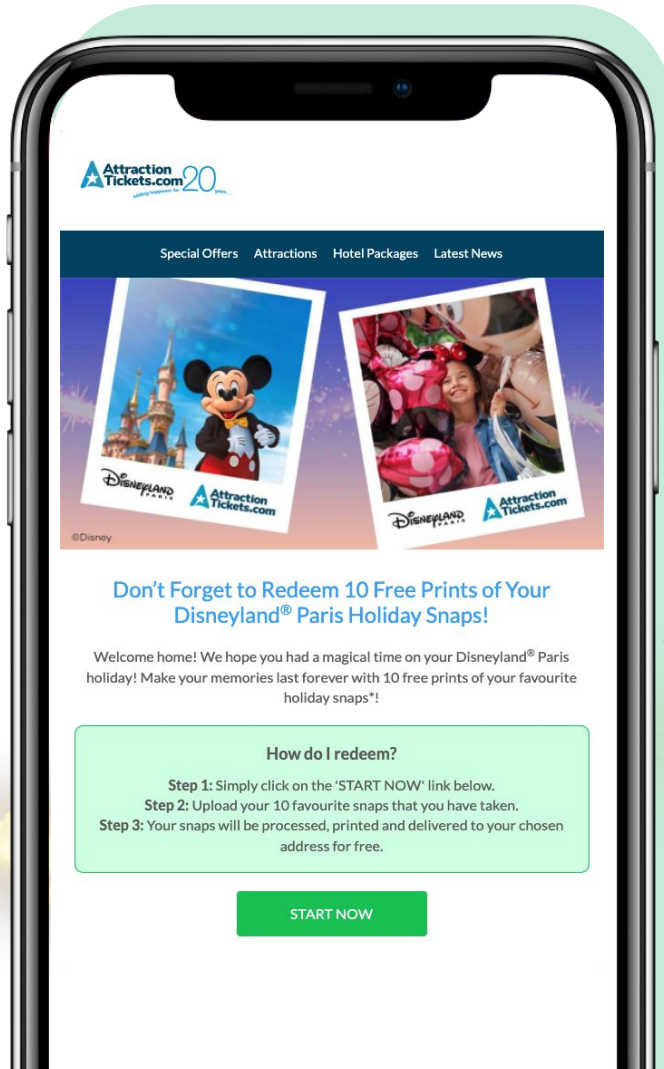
AttractionTickets.com 20 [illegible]

Special Offers Attractions Hotel Packages Latest News

DISNEYLAND PARIS AttractionTickets.com

DISNEYLAND PARIS AttractionTickets.com

©Disney

Don't Forget to Redeem 10 Free Prints of Your Disneyland® Paris Holiday Snaps!

Welcome home! We hope you had a magical time on your Disneyland® Paris holiday! Make your memories last forever with 10 free prints of your favourite holiday snaps*!

How do I redeem?

Step 1: Simply click on the 'START NOW' link below.
Step 2: Upload your 10 favourite snaps that you have taken.
Step 3: Your snaps will be processed, printed and delivered to your chosen address for free.

START NOW